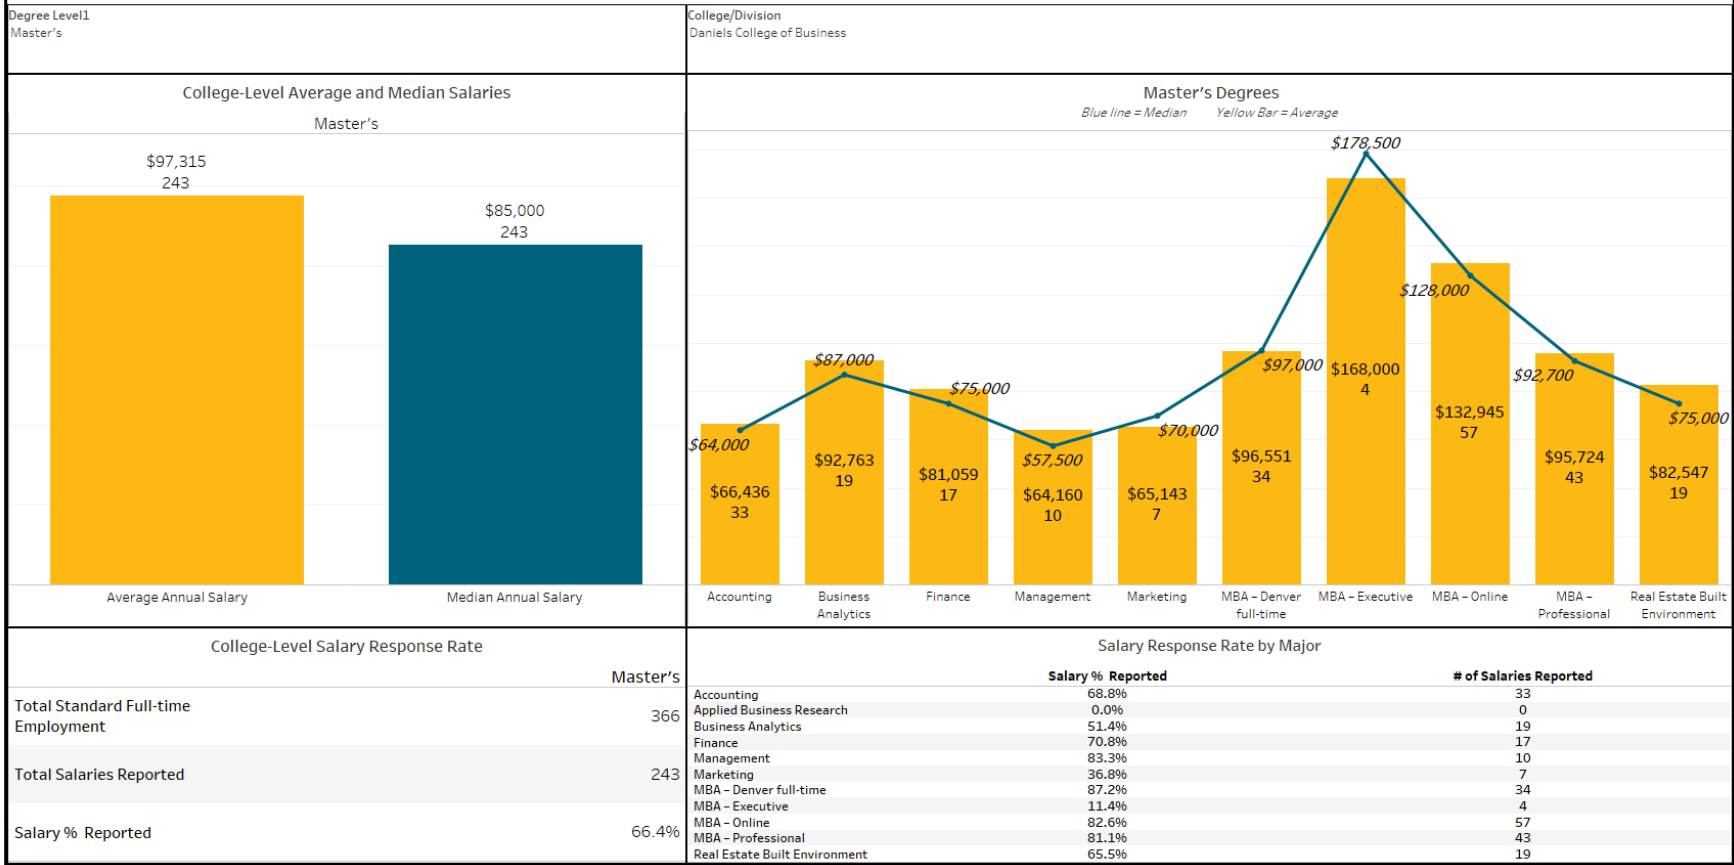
Degree Level1
Master's

College/Division
Daniels College of Business

College-Level Average and Median Salaries

Master's

$97,315
243

$85,000
243

Average Annual Salary

Median Annual Salary

Master's Degrees
Blue line = Median Yellow Bar = Average

$178,500

$87,000
$75,000
$64,000
$57,500
$70,000
$97,000
$168,000
4
$128,000
$92,700
$75,000

$66,436
33
$92,763
19
$81,059
17
$64,160
10
$65,143
7
$96,551
34
$132,945
57
$95,724
43
$82,547
19

Accounting
Business Analytics
Finance
Management
Marketing
MBA – Denver full-time
MBA – Executive
MBA – Online
MBA – Professional
Real Estate Built Environment

College-Level Salary Response Rate

| | Master's |
|---|---|
| Total Standard Full-time Employment | 366 |
| Total Salaries Reported | 243 |
| Salary % Reported | 66.4% |

Salary Response Rate by Major

| | Salary % Reported | # of Salaries Reported |
|---|---|---|
| Accounting | 68.8% | 33 |
| Applied Business Research | 0.0% | 0 |
| Business Analytics | 51.4% | 19 |
| Finance | 70.8% | 17 |
| Management | 83.3% | 10 |
| Marketing | 36.8% | 7 |
| MBA – Denver full-time | 87.2% | 34 |
| MBA – Executive | 11.4% | 4 |
| MBA – Online | 82.6% | 57 |
| MBA – Professional | 81.1% | 43 |
| Real Estate Built Environment | 65.5% | 19 |